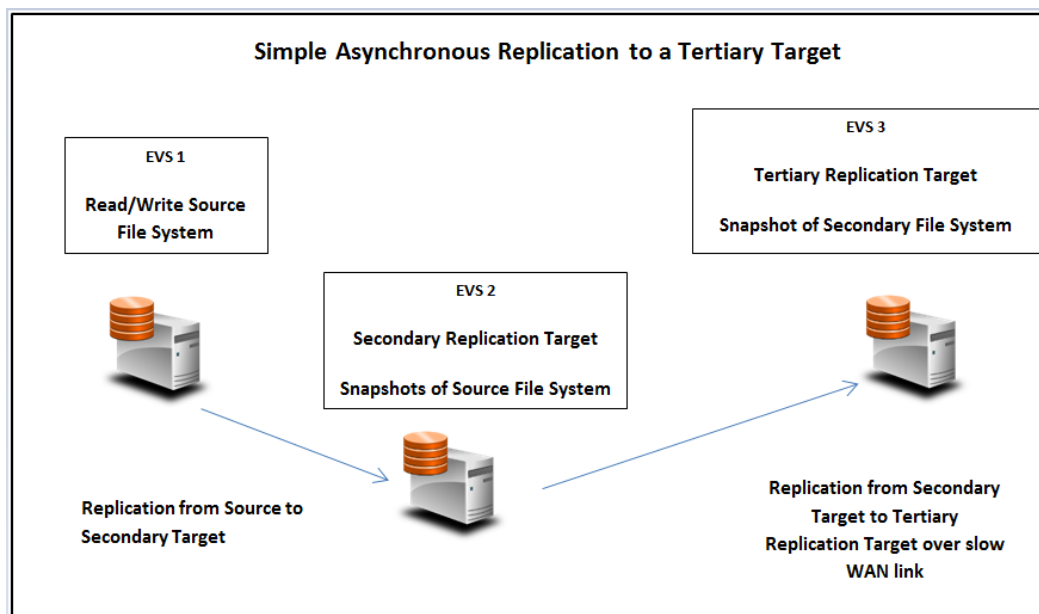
Simple Asynchronous Replication to a Tertiary Target

EVS 1

Read/Write Source File System

EVS 3

Tertiary Replication Target

Snapshot of Secondary File System

EVS 2

Secondary Replication Target

Snapshots of Source File System

Replication from Source to Secondary Target

Replication from Secondary Target to Tertiary Replication Target over slow WAN link